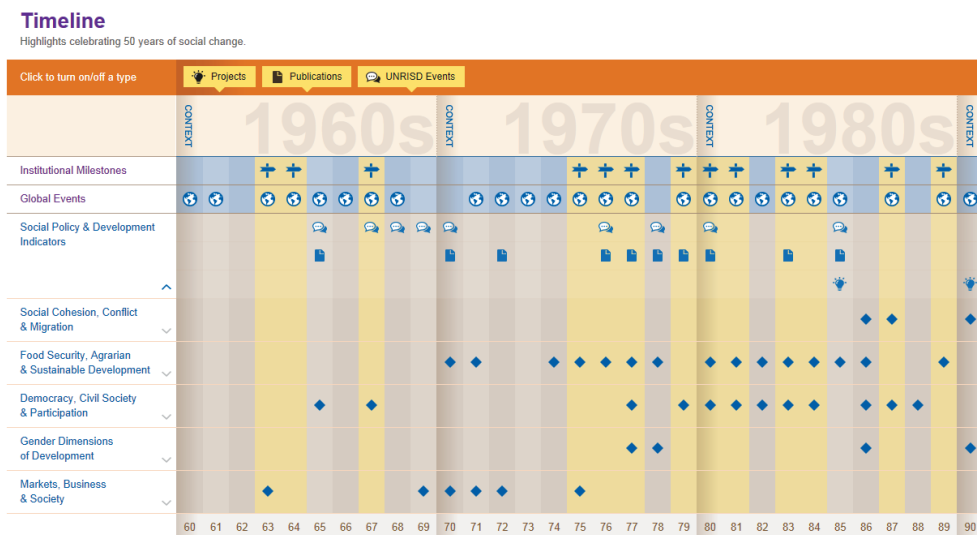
Timeline
Highlights celebrating 50 years of social change.

Click to turn on/off a type

Projects

Publications

UNRISD Events

CONTEXT
1960s
CONTEXT
1970s
CONTEXT
1980s
CONTEXT

Institutional Milestones

Global Events

Social Policy & Development Indicators

Social Cohesion, Conflict & Migration

Food Security, Agrarian & Sustainable Development

Democracy, Civil Society & Participation

Gender Dimensions of Development

Markets, Business & Society

60 61 62 63 64 65 66 67 68 69 70 71 72 73 74 75 76 77 78 79 80 81 82 83 84 85 86 87 88 89 90